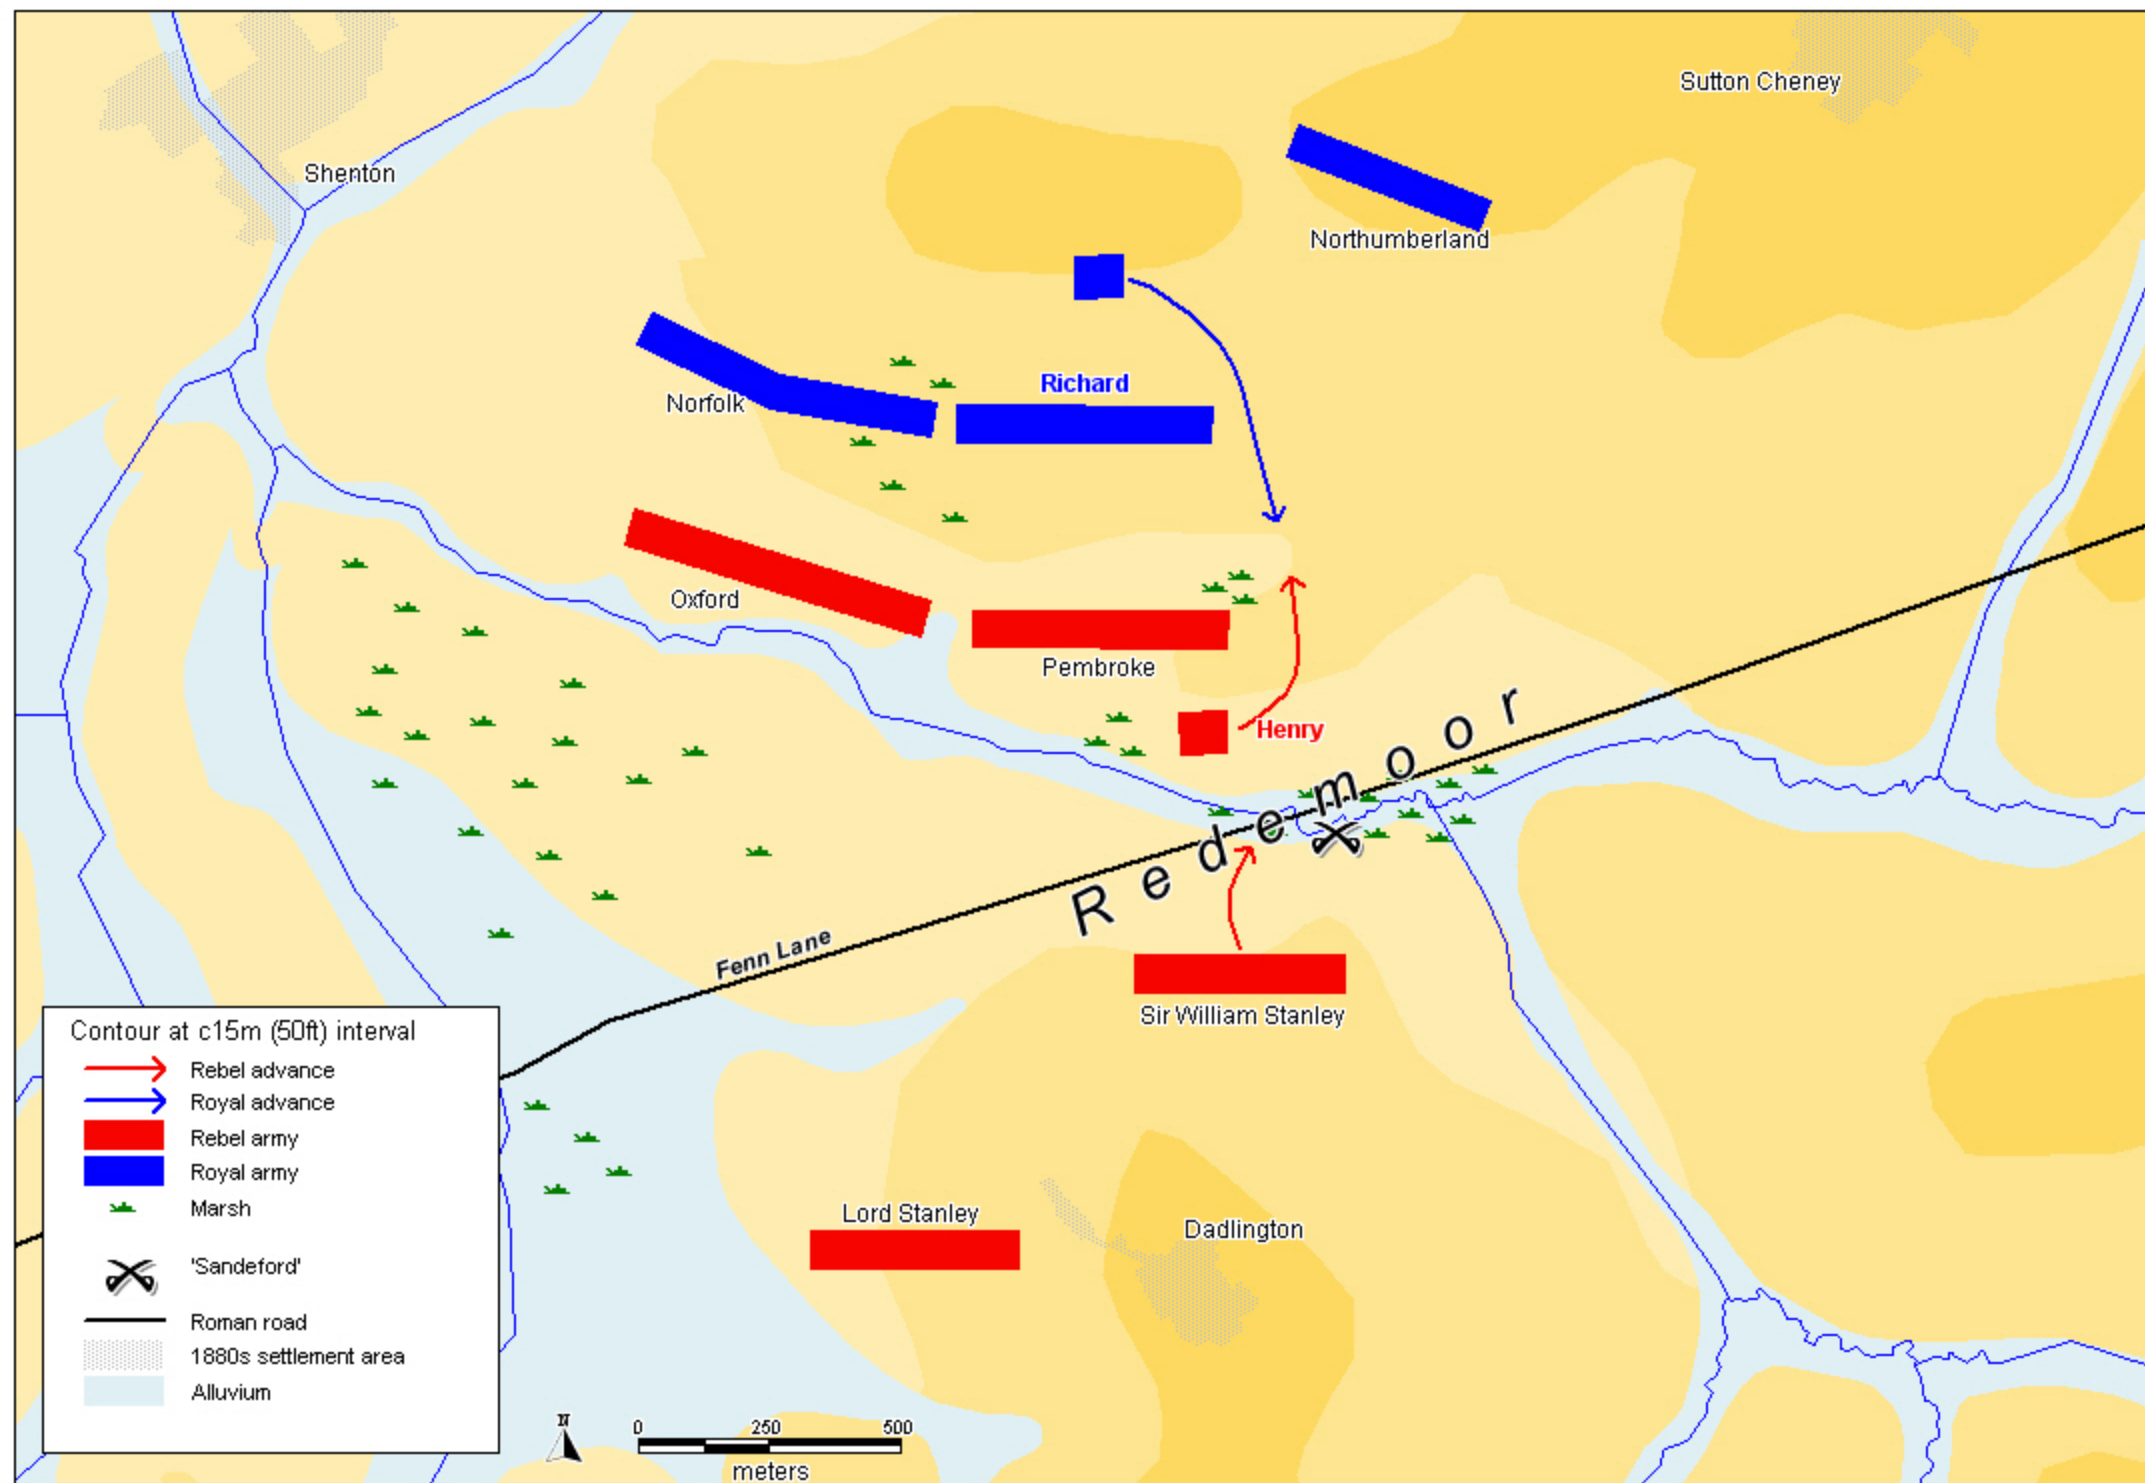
Sutton Cheney

Shenton

Northumberland

Richard

Norfolk

Oxford

Pembroke

Henry

Redemoor

Fenn Lane

Sir William Stanley

Lord Stanley

Dadlington

Contour at c15m (50ft) interval

Rebel advance

Royal advance

Rebel army

Royal army

Marsh

'Sandeford'

Roman road

1880s settlement area

Alluvium

N

0 250 500

meters